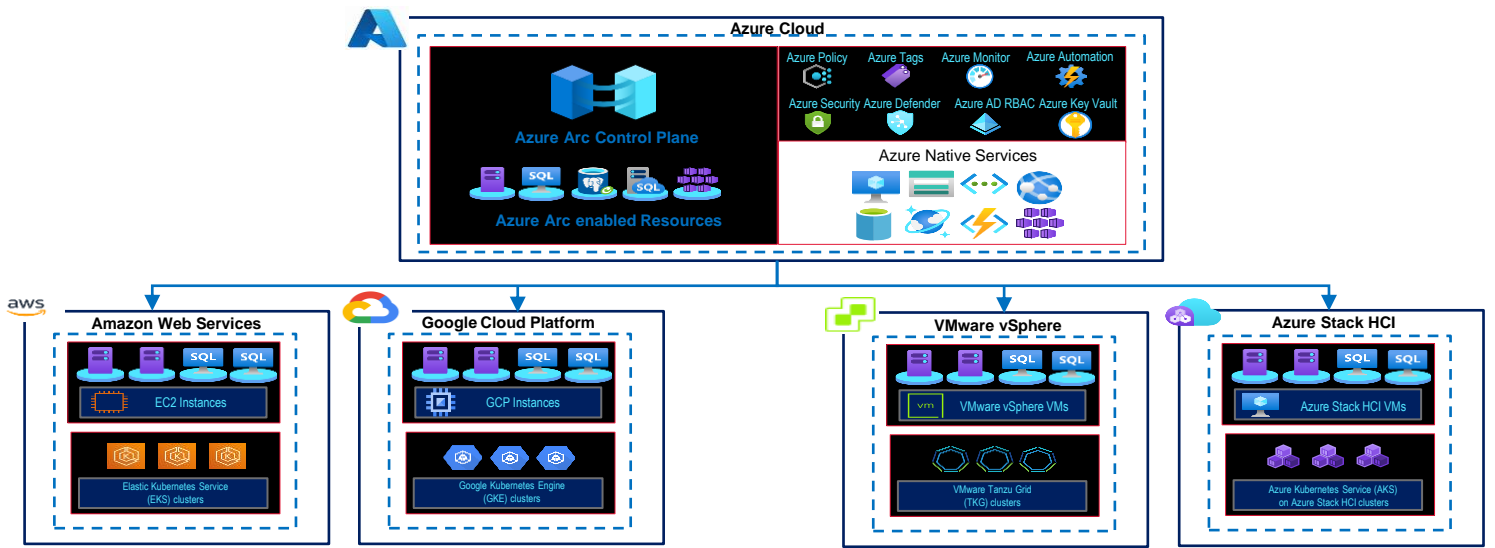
Azure Cloud

Azure Arc Control Plane

SQL SQL

Azure Arc enabled Resources

Azure Policy Azure Tags Azure Monitor Azure Automation

Azure Security Azure Defender Azure AD RBAC Azure Key Vault

Azure Native Services

aws

Amazon Web Services

SQL SQL

EC2 Instances

Elastic Kubernetes Service (EKS) clusters

Google Cloud Platform

SQL SQL

GCP Instances

Google Kubernetes Engine (GKE) clusters

VMware vSphere

SQL SQL

vm VMware vSphere VMs

VMware Tanzu Grid (TKG) clusters

Azure Stack HCI

SQL SQL

Azure Stack HCI VMs

Azure Kubernetes Service (AKS) on Azure Stack HCI clusters